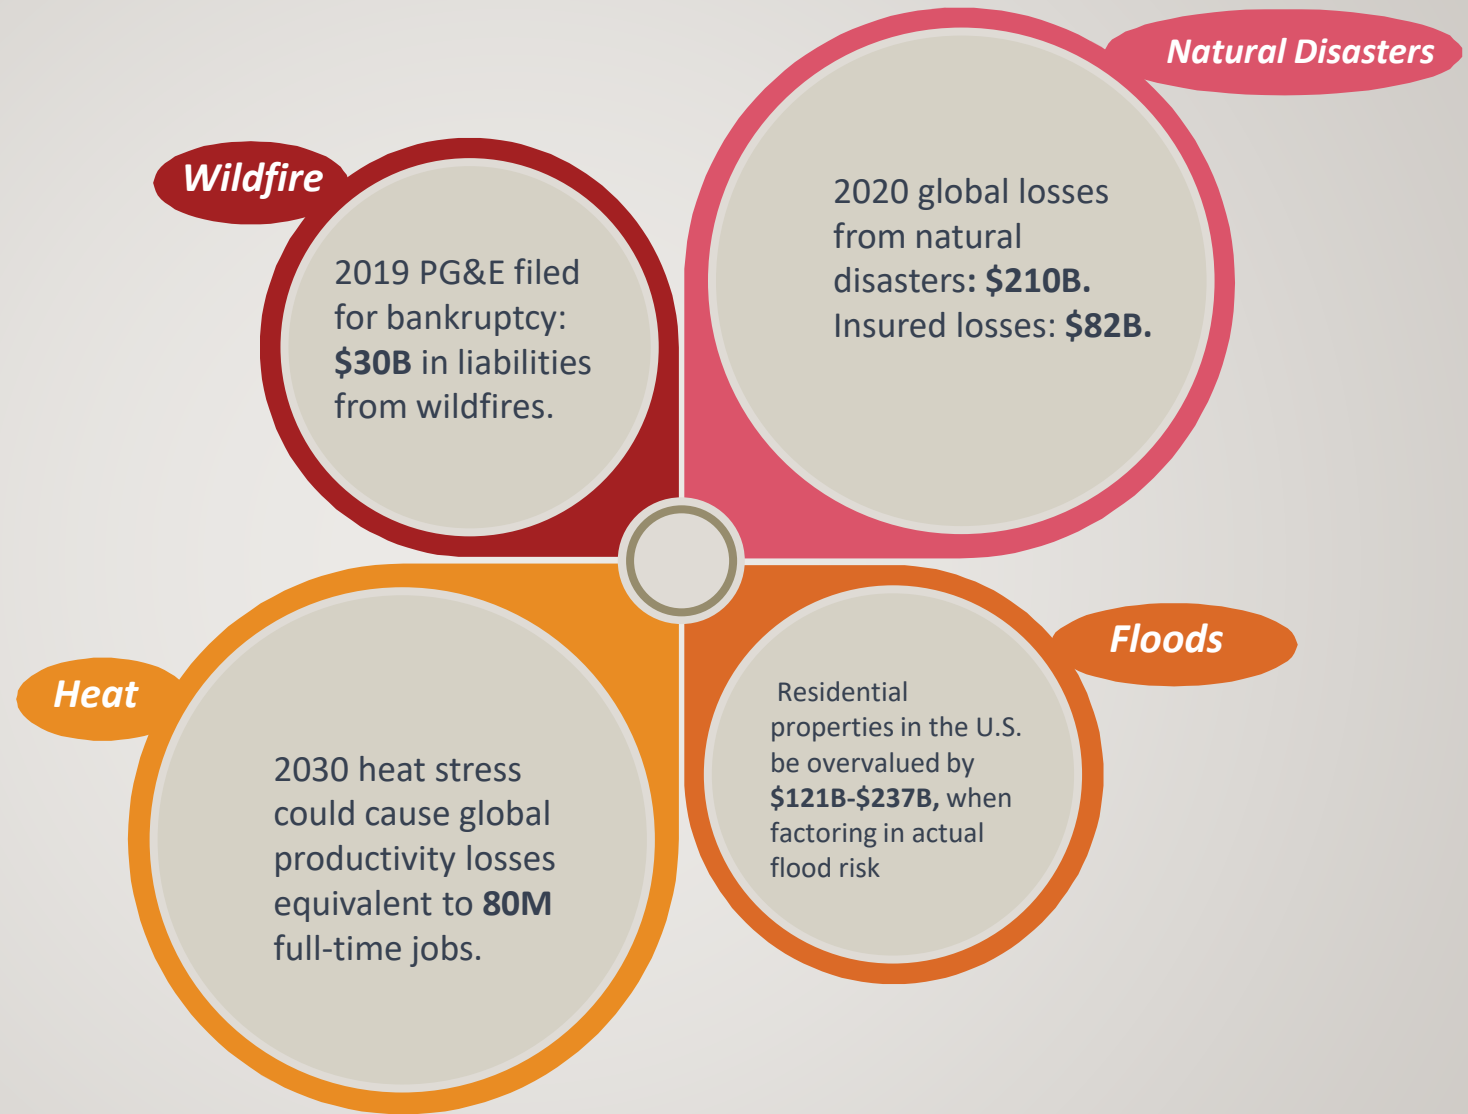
Wildfire

2019 PG&E filed for bankruptcy: $30B in liabilities from wildfires.

Natural Disasters

2020 global losses from natural disasters: $210B. Insured losses: $82B.

Heat

2030 heat stress could cause global productivity losses equivalent to 80M full-time jobs.

Floods

Residential properties in the U.S. be overvalued by $121B-$237B, when factoring in actual flood risk